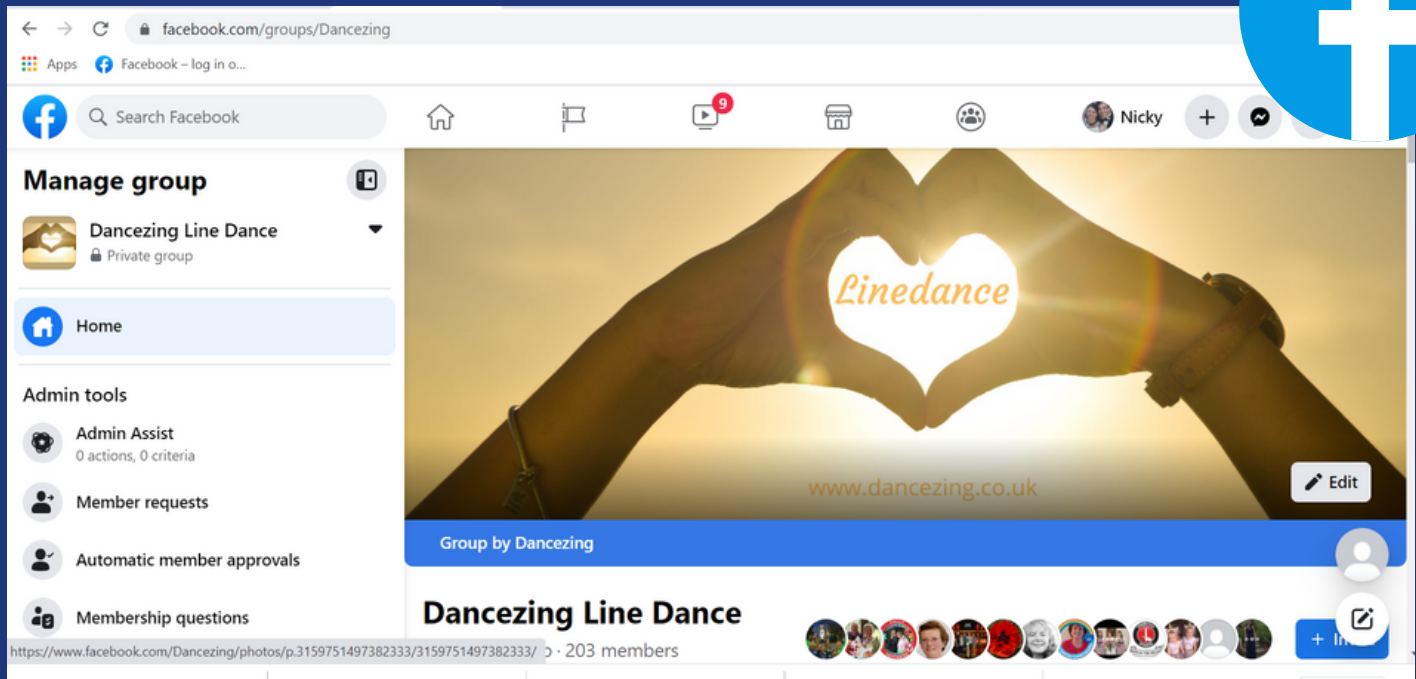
facebook.com/groups/Dancezing

Apps Facebook – log in o...

Search Facebook

9

Nicky

Manage group

Dancezing Line Dance

Private group

Home

Admin tools

Admin Assist

0 actions, 0 criteria

Member requests

Automatic member approvals

Membership questions

Linedance

www.dancezing.co.uk

Edit

Group by Dancezing

Dancezing Line Dance

https://www.facebook.com/Dancezing/photos/p.3159751497382333/3159751497382333/ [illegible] · 203 members

+ In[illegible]